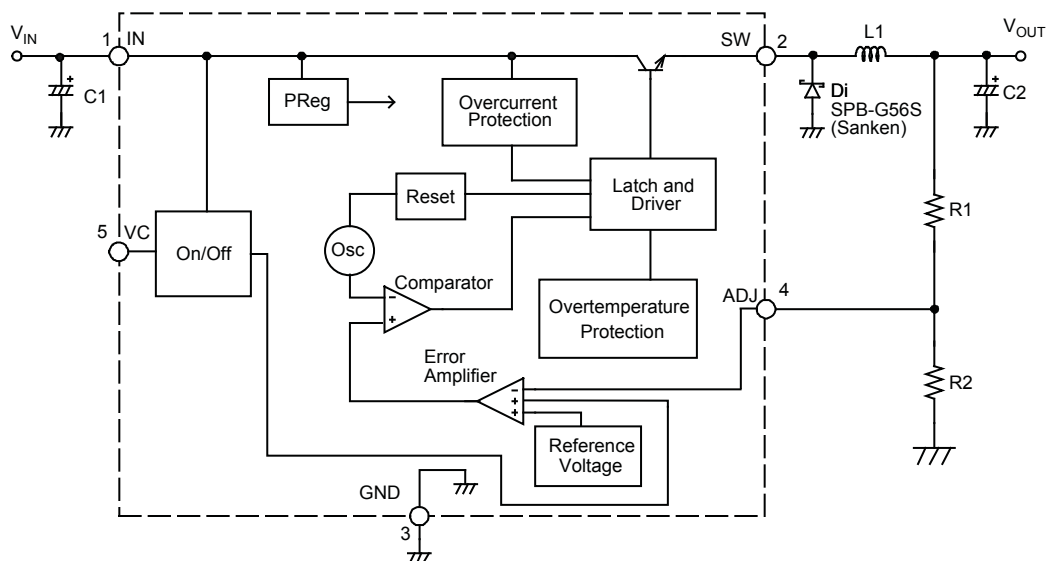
$V_{IN}$

1 IN

SW 2

L1

$V_{OUT}$

C1

PReg

Overcurrent Protection

Di
SPB-G56S
(Sanken)

C2

Reset

Latch and Driver

R1

5 VC

On/Off

Osc

Comparator

-

+

ADJ 4

Overtemperature Protection

Error Amplifier

-

+

+

R2

Reference Voltage

GND

3